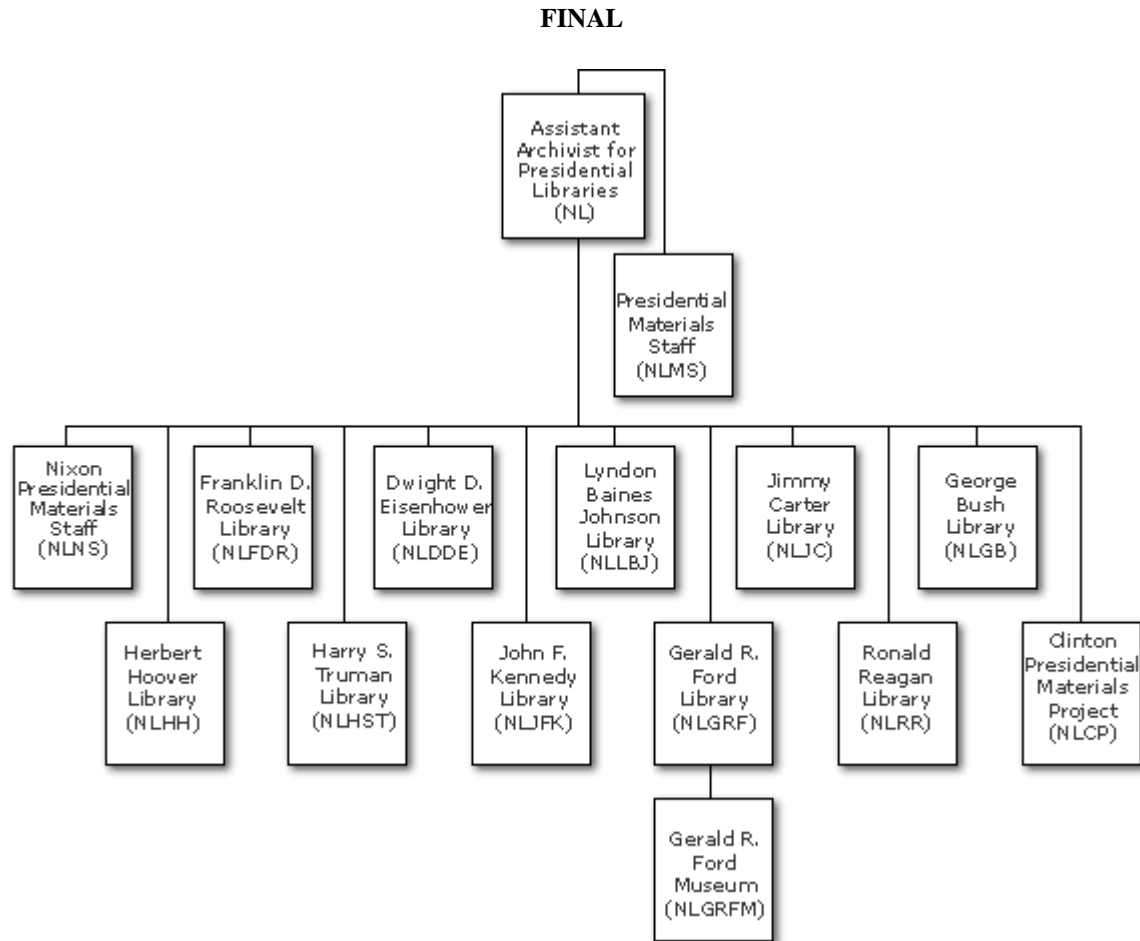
FINAL

Assistant Archivist for Presidential Libraries (NL)

Presidential Materials Staff (NLMS)

Nixon Presidential Materials Staff (NLNS)

Herbert Hoover Library (NLHH)

Franklin D. Roosevelt Library (NLFDR)

Harry S. Truman Library (NLHST)

Dwight D. Eisenhower Library (NLDDE)

John F. Kennedy Library (NLJFK)

Lyndon Baines Johnson Library (NLLBJ)

Gerald R. Ford Library (NLGRF)

Gerald R. Ford Museum (NLGRFM)

Jimmy Carter Library (NLJC)

Ronald Reagan Library (NLRR)

George Bush Library (NLGB)

Clinton Presidential Materials Project (NLCP)